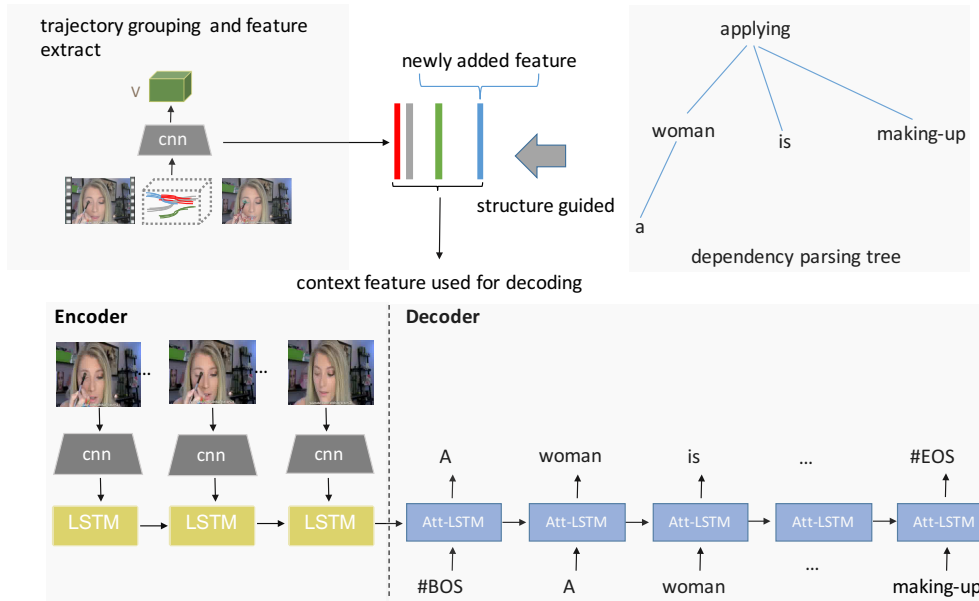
trajectory grouping and feature extract

v

cnn

newly added feature

structure guided

context feature used for decoding

applying

woman

is

making-up

a

dependency parsing tree

Encoder

...

...

cnn

cnn

cnn

LSTM

LSTM

LSTM

Decoder

A

woman

is

...

#EOS

Att-LSTM

Att-LSTM

Att-LSTM

Att-LSTM

Att-LSTM

#BOS

A

woman

...

making-up